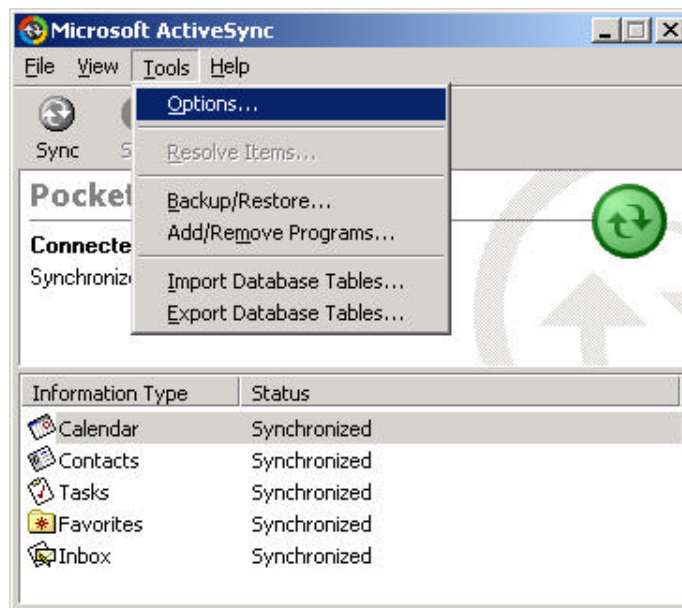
Microsoft ActiveSync

File View Tools Help

Sync S

Options...

Resolve Items...

Backup/Restore...
Add/Remove Programs...

Import Database Tables...
Export Database Tables...

Pocket

Connecte

Synchroniz

| Information Type | Status |
|---|---|
| Calendar | Synchronized |
| Contacts | Synchronized |
| Tasks | Synchronized |
| Favorites | Synchronized |
| Inbox | Synchronized |